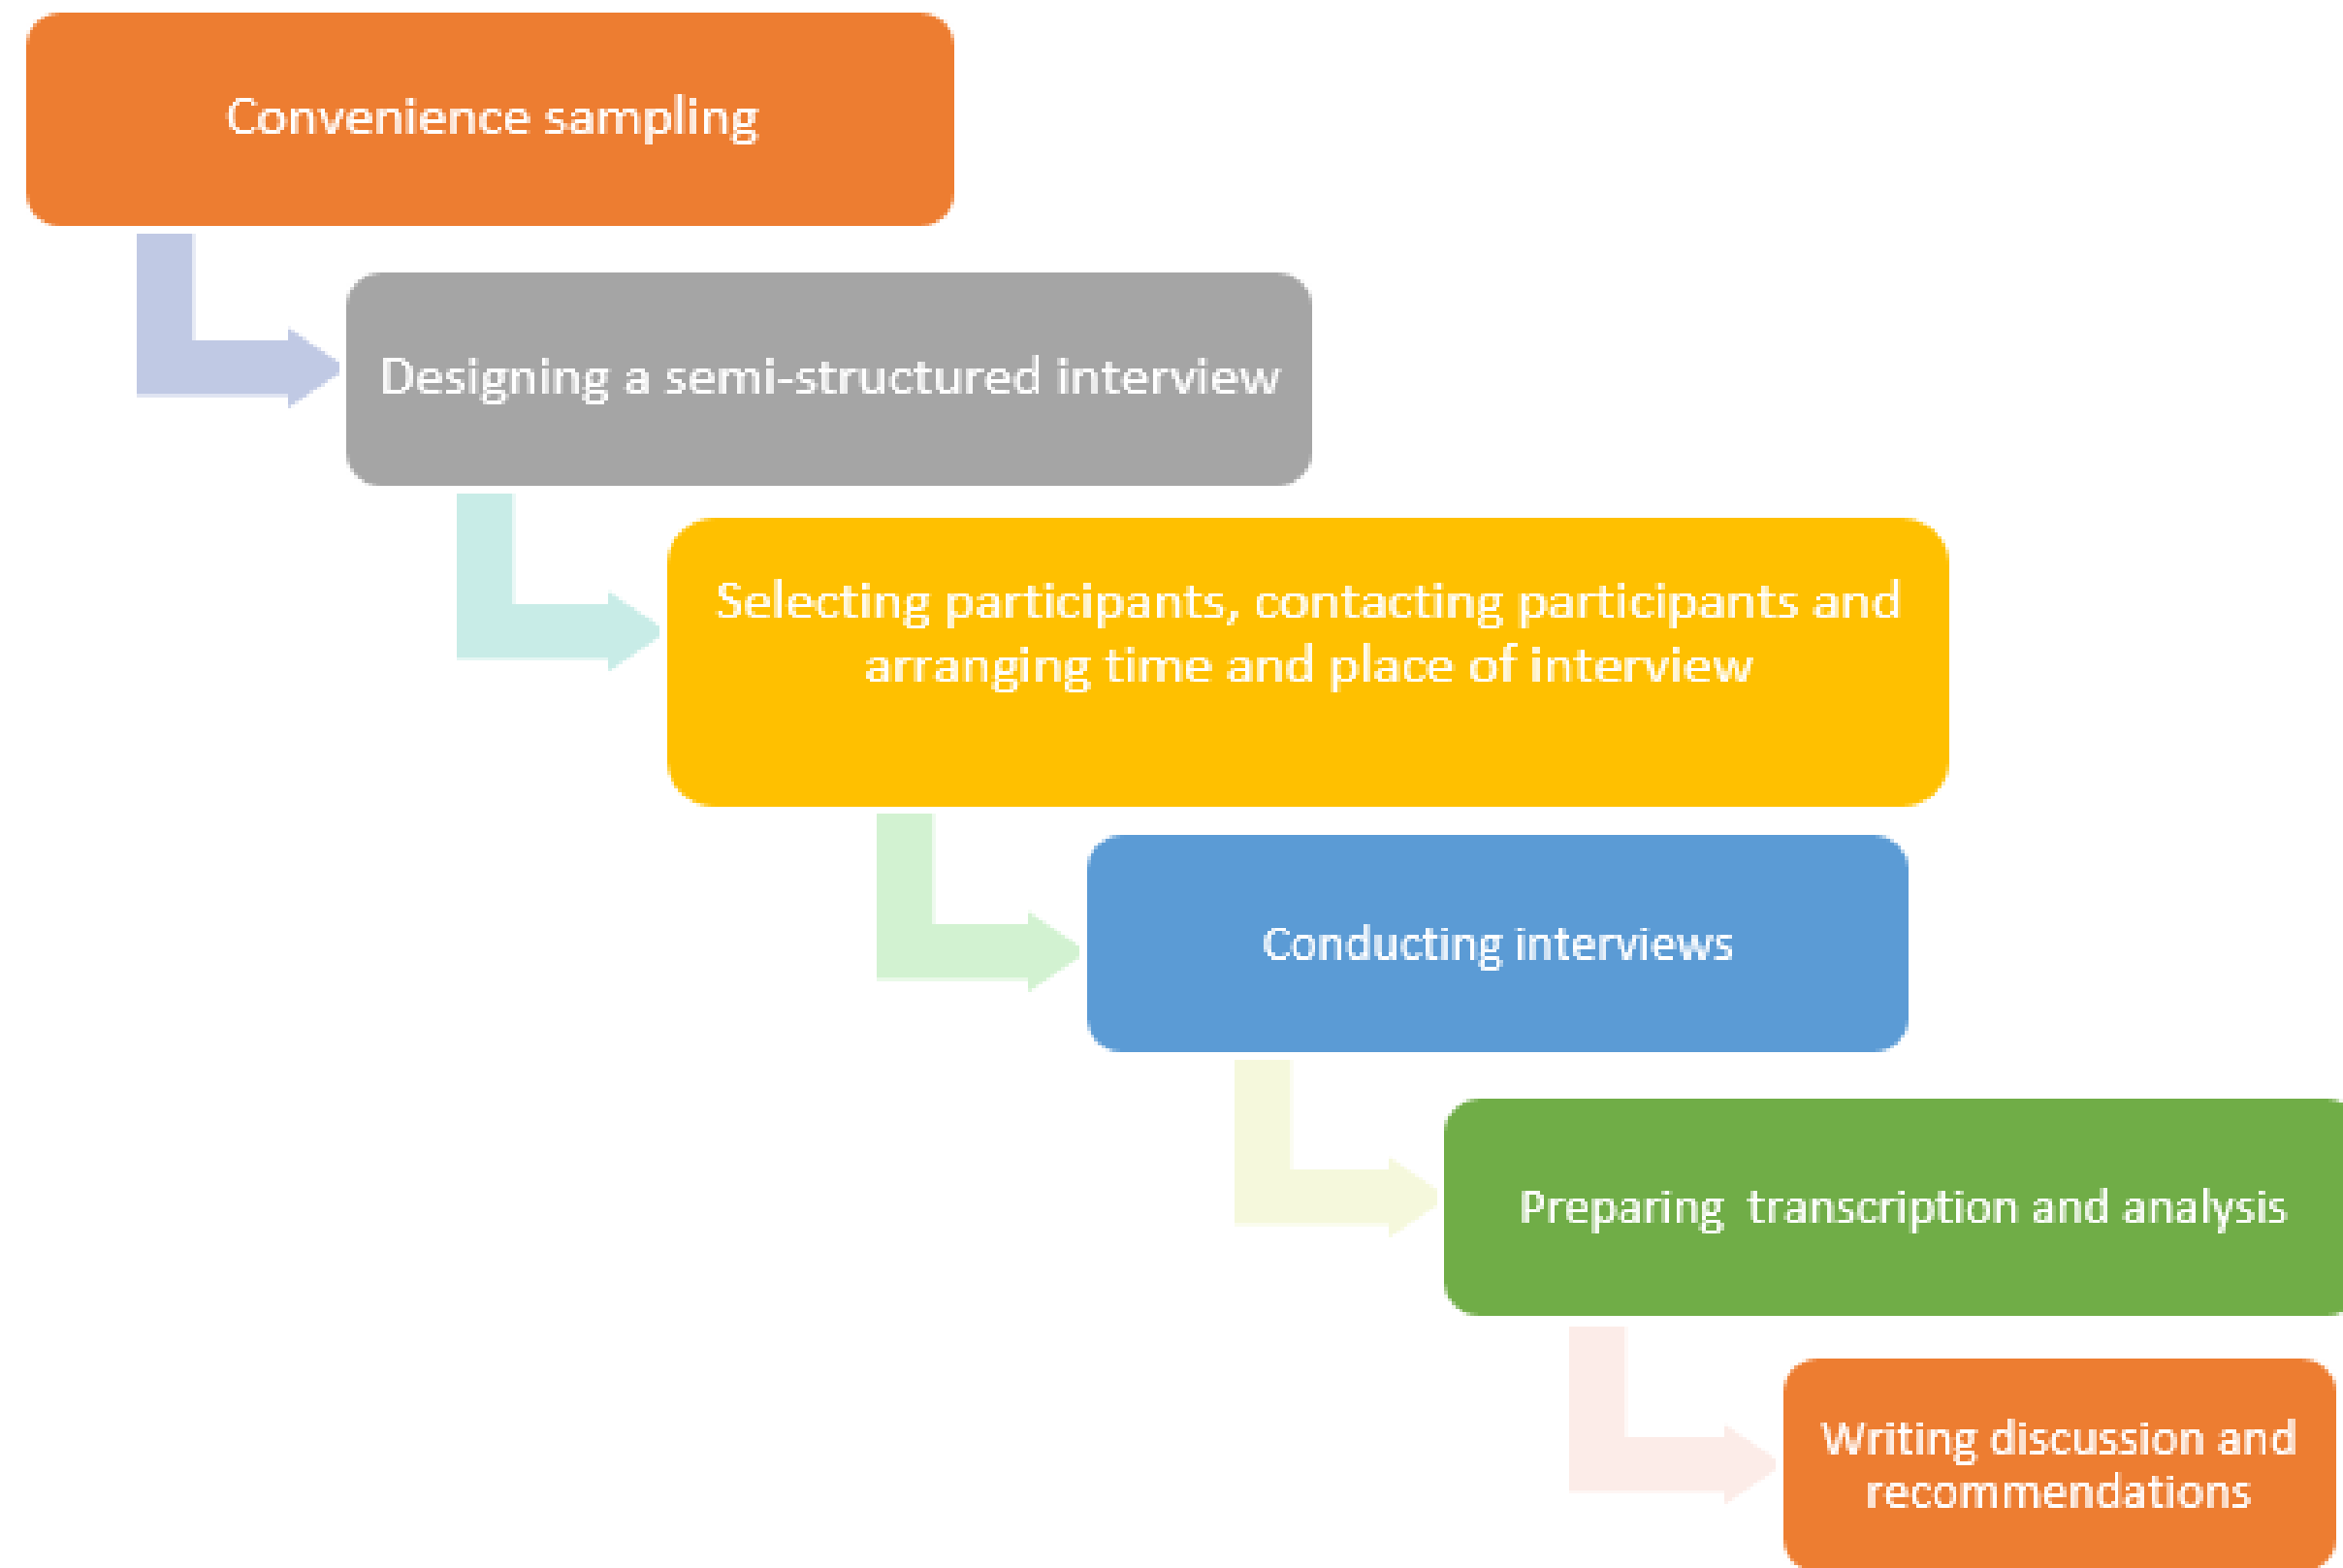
Convenience sampling

Designing a semi-structured interview

Selecting participants, contacting participants and arranging time and place of interview

Conducting interviews

Preparing  transcription and analysis

Writing discussion and recommendations